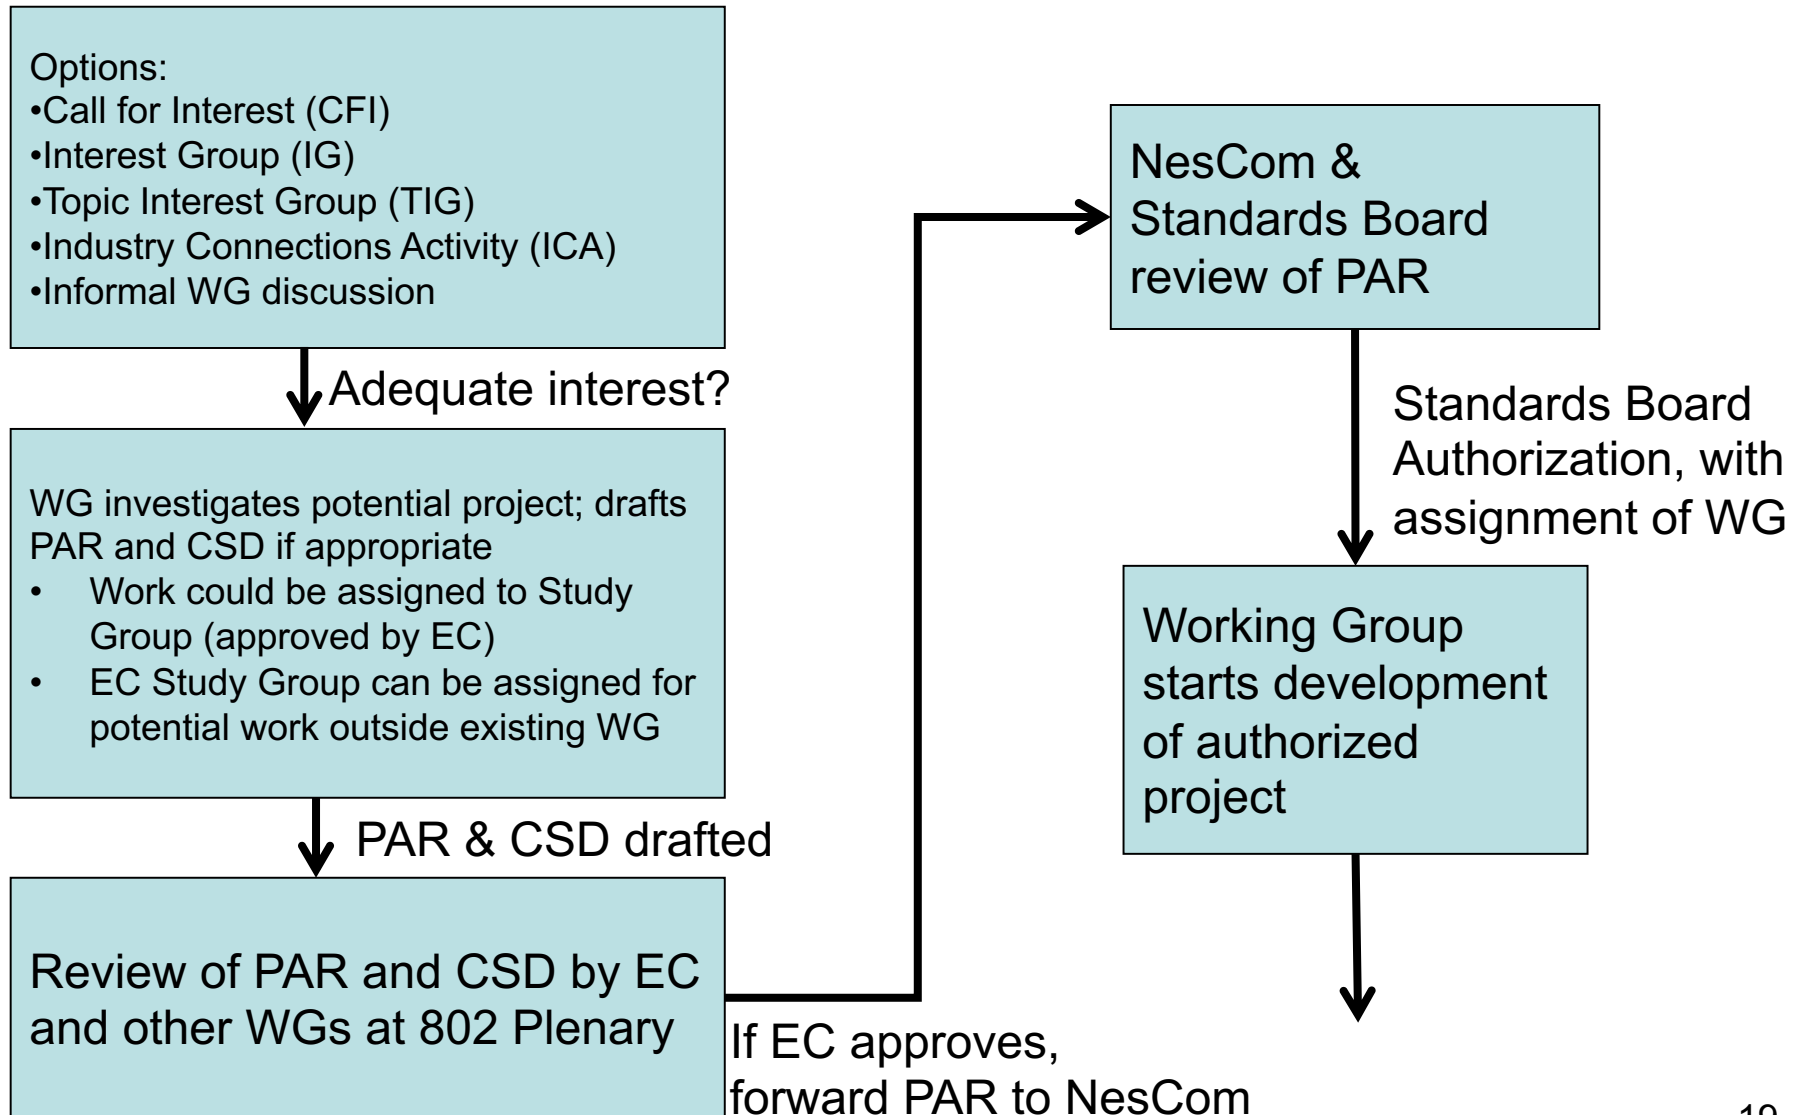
Options:
•Call for Interest (CFI)
•Interest Group (IG)
•Topic Interest Group (TIG)
•Industry Connections Activity (ICA)
•Informal WG discussion

Adequate interest?

WG investigates potential project; drafts PAR and CSD if appropriate
• Work could be assigned to Study Group (approved by EC)
• EC Study Group can be assigned for potential work outside existing WG

PAR & CSD drafted

Review of PAR and CSD by EC and other WGs at 802 Plenary

If EC approves, forward PAR to NesCom

NesCom & Standards Board review of PAR

Standards Board Authorization, with assignment of WG

Working Group starts development of authorized project

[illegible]